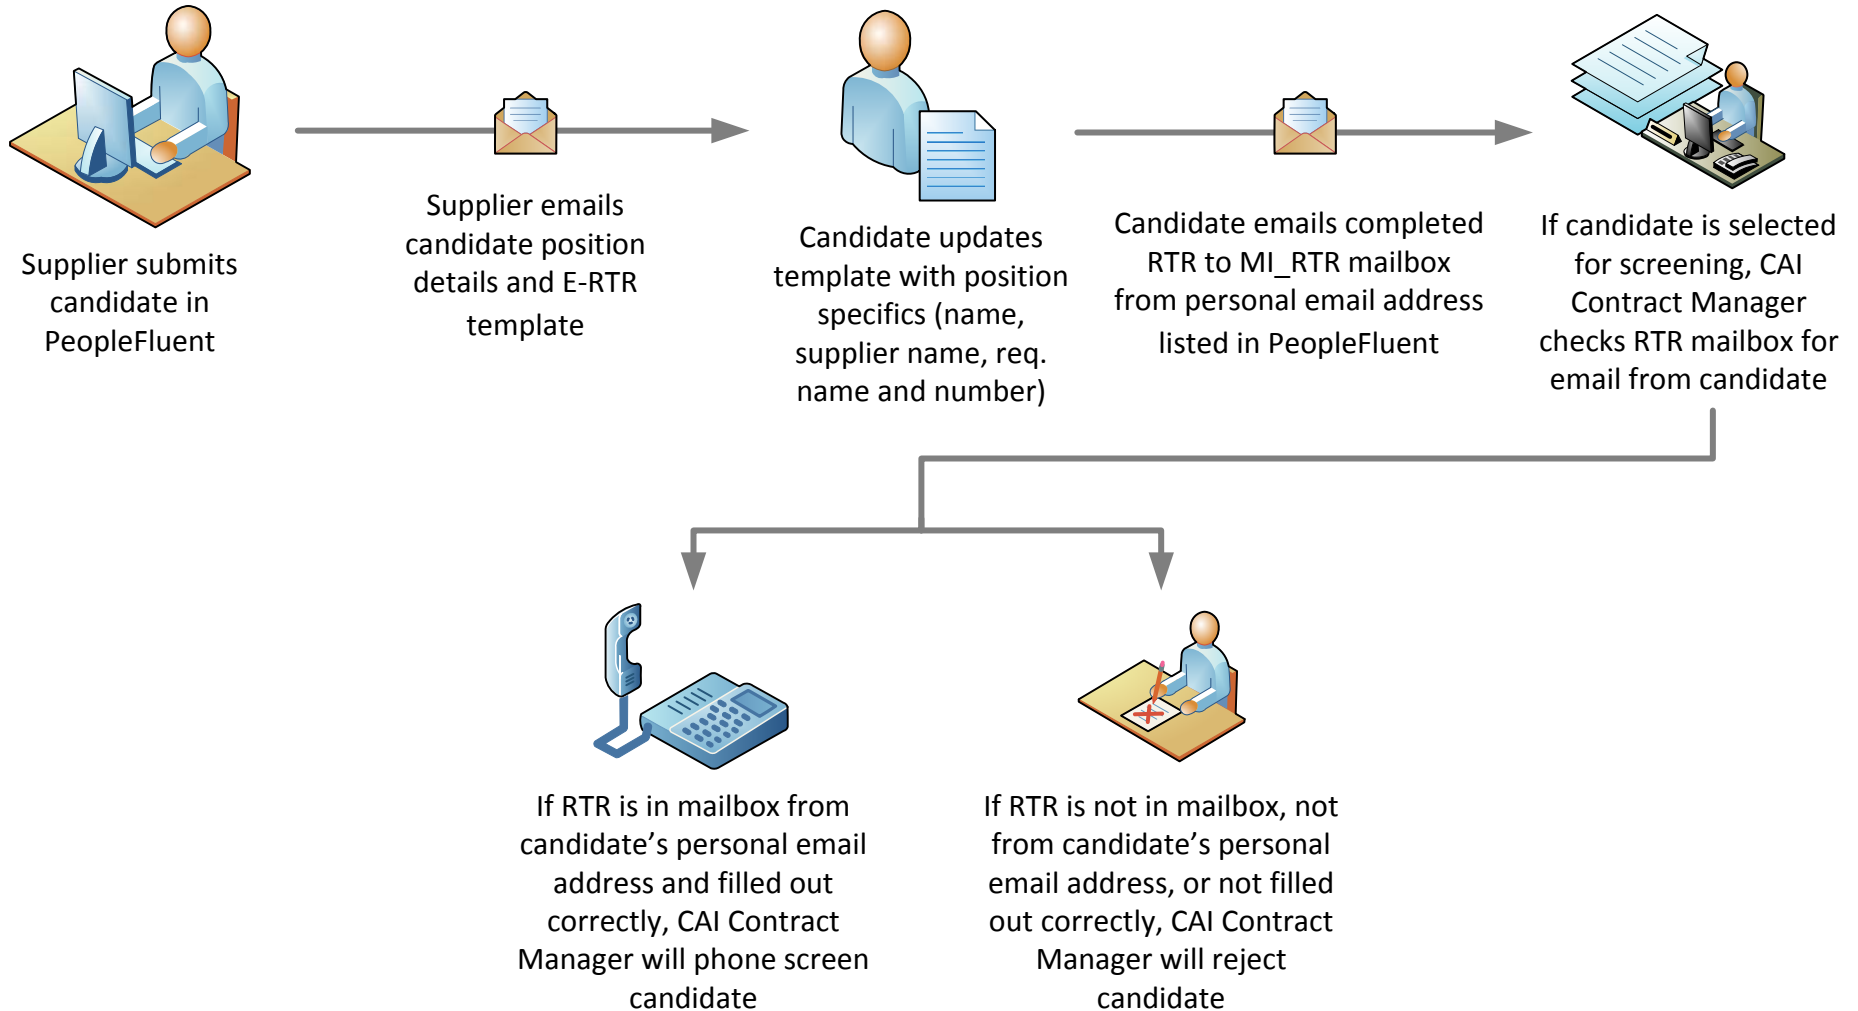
Supplier submits candidate in PeopleFluent

Supplier emails candidate position details and E-RTR template

Candidate updates template with position specifics (name, supplier name, req. name and number)

Candidate emails completed RTR to MI_RTR mailbox from personal email address listed in PeopleFluent

If candidate is selected for screening, CAI Contract Manager checks RTR mailbox for email from candidate

If RTR is in mailbox from candidate's personal email address and filled out correctly, CAI Contract Manager will phone screen candidate

If RTR is not in mailbox, not from candidate's personal email address, or not filled out correctly, CAI Contract Manager will reject candidate